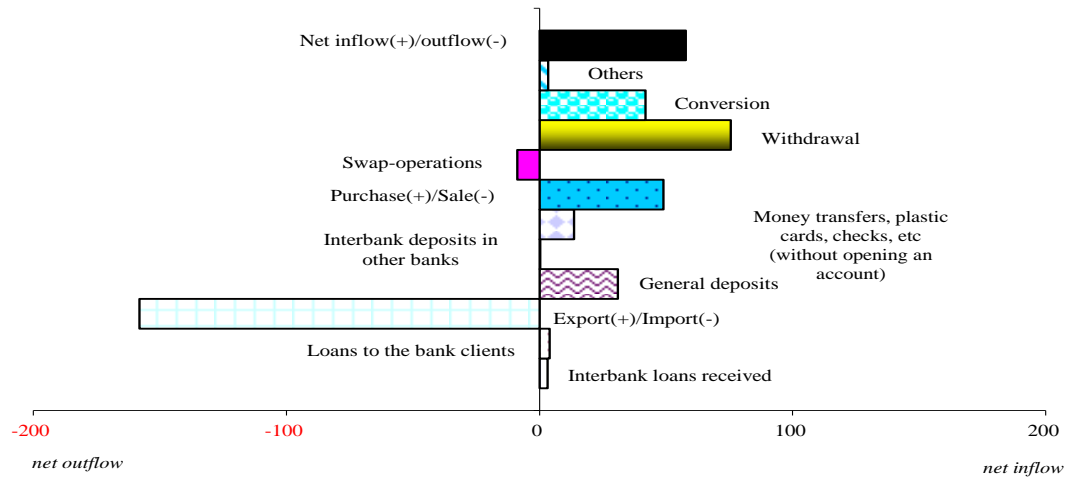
Net inflow(+)/outflow(-)

Others

Conversion

Withdrawal

Swap-operations

Purchase(+)/Sale(-)

Money transfers, plastic cards, checks, etc (without opening an account)

Interbank deposits in other banks

General deposits

Export(+)/Import(-)

Loans to the bank clients

Interbank loans received

-200

-100

0

100

200

net outflow

net inflow